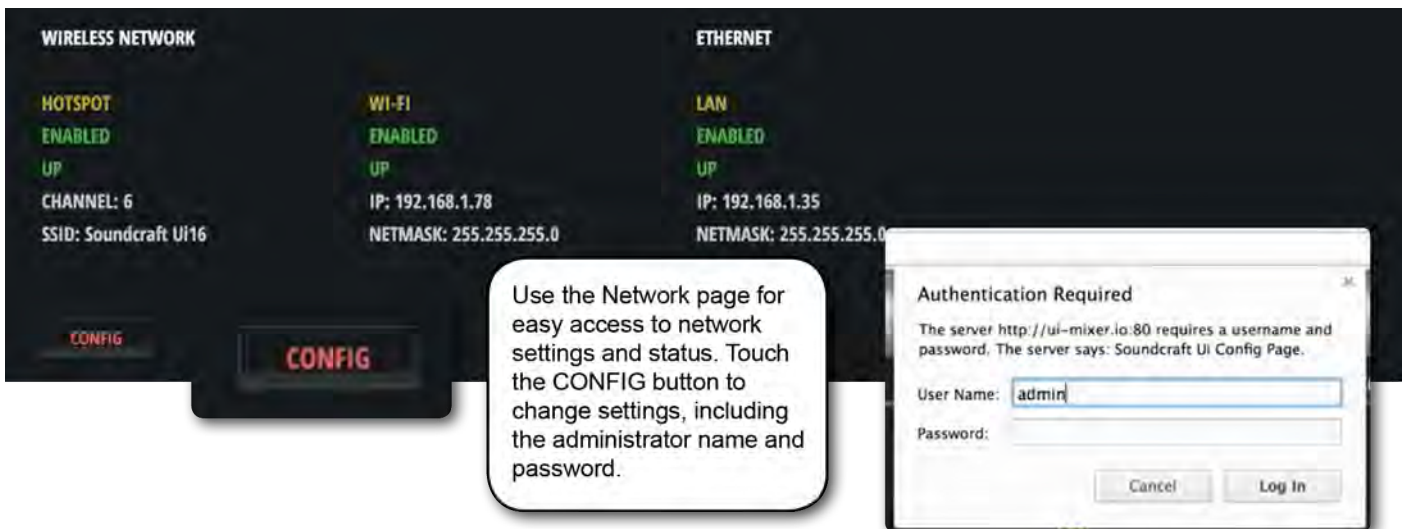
WIRELESS NETWORK

HOTSPOT
ENABLED
UP
CHANNEL: 6
SSID: Soundcraft Ui16

WI-FI
ENABLED
UP
IP: 192.168.1.78
NETMASK: 255.255.255.0

ETHERNET

LAN
ENABLED
UP
IP: 192.168.1.35
NETMASK: 255.255.255.0

CONFIG

CONFIG

Use the Network page for easy access to network settings and status. Touch the CONFIG button to change settings, including the administrator name and password.

Authentication Required

The server http://ui-mixer.io:80 requires a username and password. The server says: Soundcraft Ui Config Page.

User Name: admin

Password:

Cancel

Log In